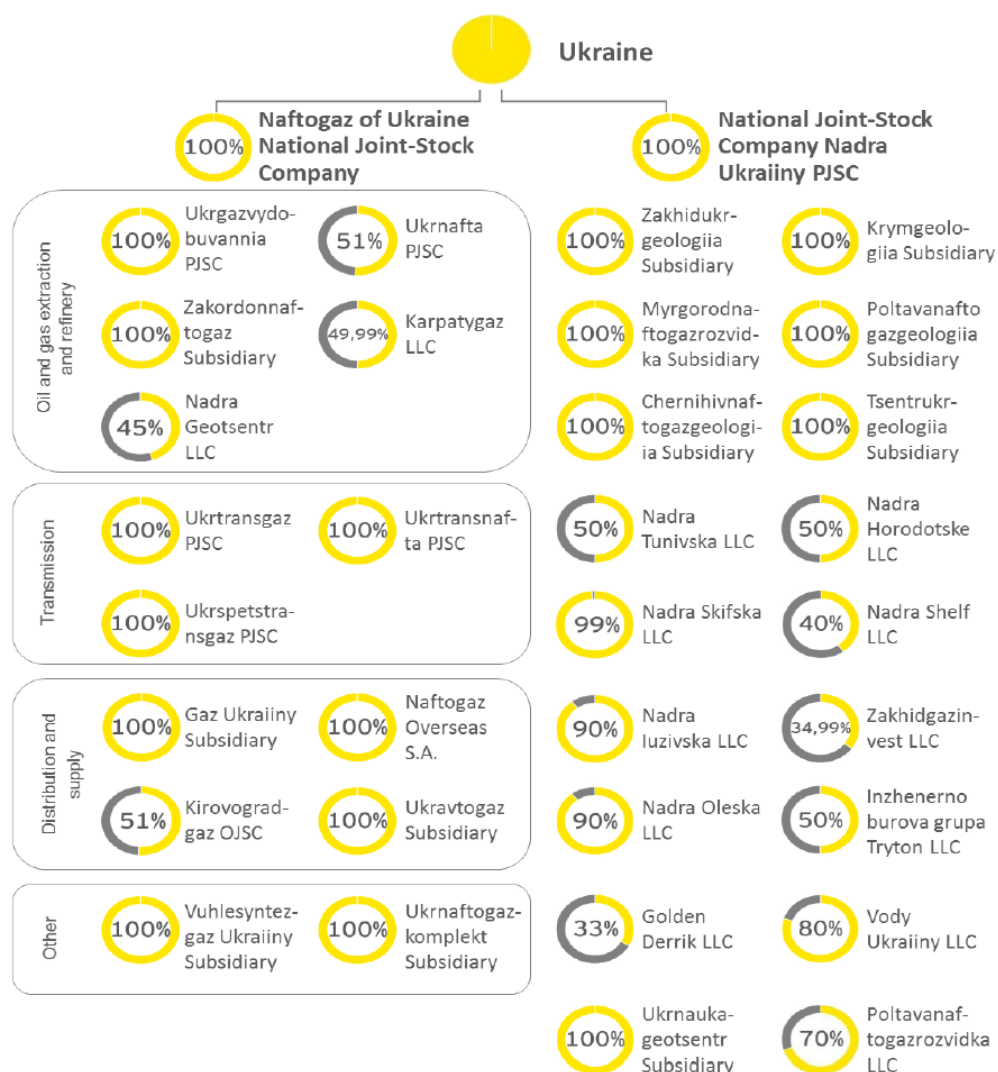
Ukraine

100% Naftogaz of Ukraine National Joint-Stock Company

100% National Joint-Stock Company Nadra Ukraiiny PJSC

Oil and gas extraction and refinery

100% Ukrgazvydobuvannia PJSC

51% Ukrnafta PJSC

100% Zakordonnaftogaz Subsidiary

49,99% Karpatygaz LLC

45% Nadra Geotsentr LLC

Transmission

100% Ukrtransgaz PJSC

100% Ukrtransnafta PJSC

100% Ukrspetstransgaz PJSC

Distribution and supply

100% Gaz Ukraiiny Subsidiary

100% Naftogaz Overseas S.A.

51% Kirovogradgaz OJSC

100% Ukravtogaz Subsidiary

Other

100% Vuhlesyntezgaz Ukraiiny Subsidiary

100% Ukrnaftogazkomplekt Subsidiary

100% Zakhidukrgeologiia Subsidiary

100% Krymgeologiia Subsidiary

100% Myrgorodnaftogazrozvidka Subsidiary

100% Poltavanafto gazgeologiia Subsidiary

100% Chernihivnaftogazgeologiia Subsidiary

100% Tsentrukrgeologiia Subsidiary

50% Nadra Tunivska LLC

50% Nadra Horodotske LLC

99% Nadra Skifska LLC

40% Nadra Shelf LLC

90% Nadra Iuzivska LLC

34,99% Zakhidgazinvest LLC

90% Nadra Oleska LLC

50% Inzhenerno burova grupa Tryton LLC

33% Golden Derrik LLC

80% Vody Ukraiiny LLC

100% Ukrnaukageotsentr Subsidiary

70% Poltavanaftogazrozvidka LLC